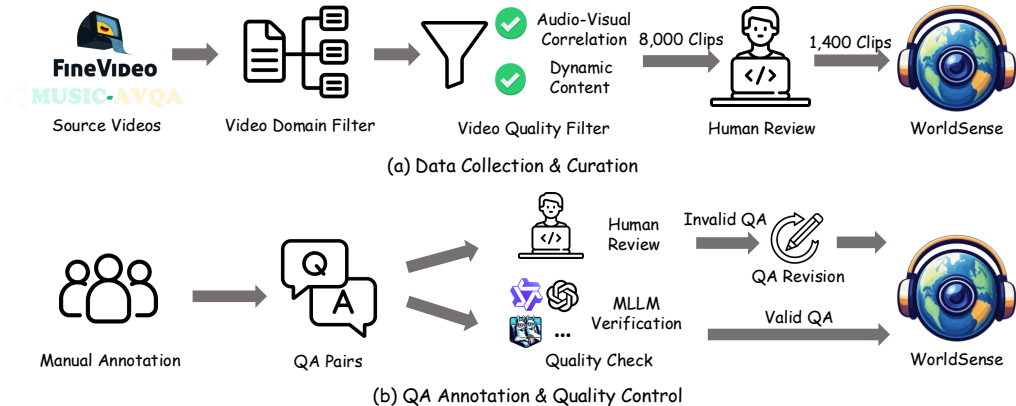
FineVideo
MUSIC-AVQA
Source Videos

Video Domain Filter

Audio-Visual Correlation
Dynamic Content
Video Quality Filter

8,000 Clips

</>
Human Review

1,400 Clips

WorldSense

(a) Data Collection & Curation

Manual Annotation

Q
A
QA Pairs

</>
Human Review

Invalid QA

QA Revision

...
MLLM Verification
Quality Check

Valid QA

WorldSense

(b) QA Annotation & Quality Control